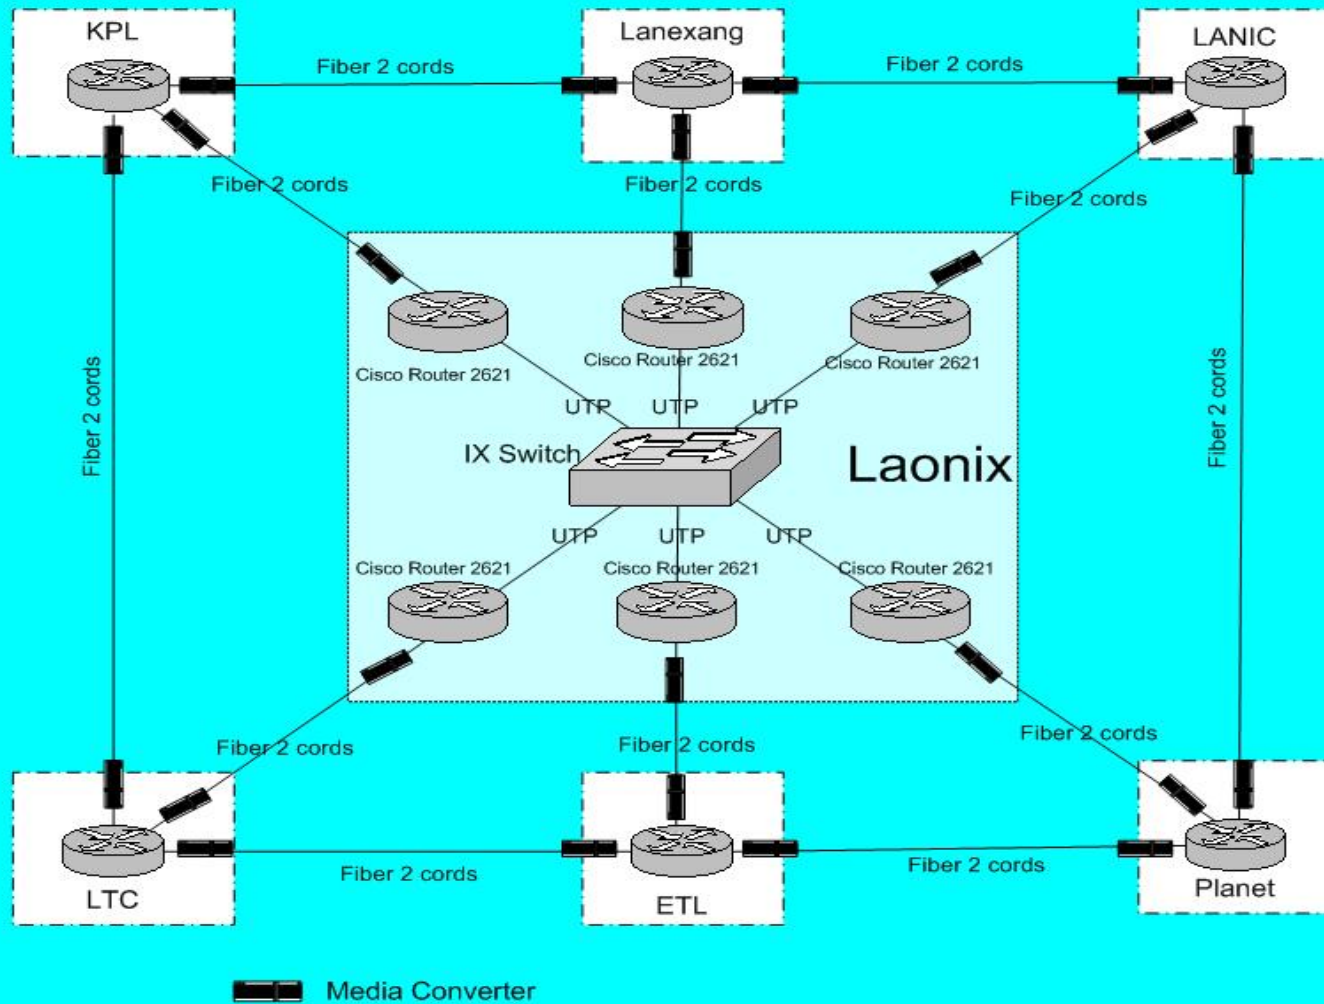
KPL

Fiber 2 cords

Lanexang

Fiber 2 cords

LANIC

Fiber 2 cords

Fiber 2 cords

Fiber 2 cords

Fiber 2 cords

Fiber 2 cords

Cisco Router 2621

Cisco Router 2621

Cisco Router 2621

UTP

UTP

UTP

IX Switch

Laonix

UTP

UTP

UTP

Cisco Router 2621

Cisco Router 2621

Cisco Router 2621

Fiber 2 cords

Fiber 2 cords

Fiber 2 cords

Fiber 2 cords

LTC

Fiber 2 cords

ETL

Fiber 2 cords

Planet

Media Converter